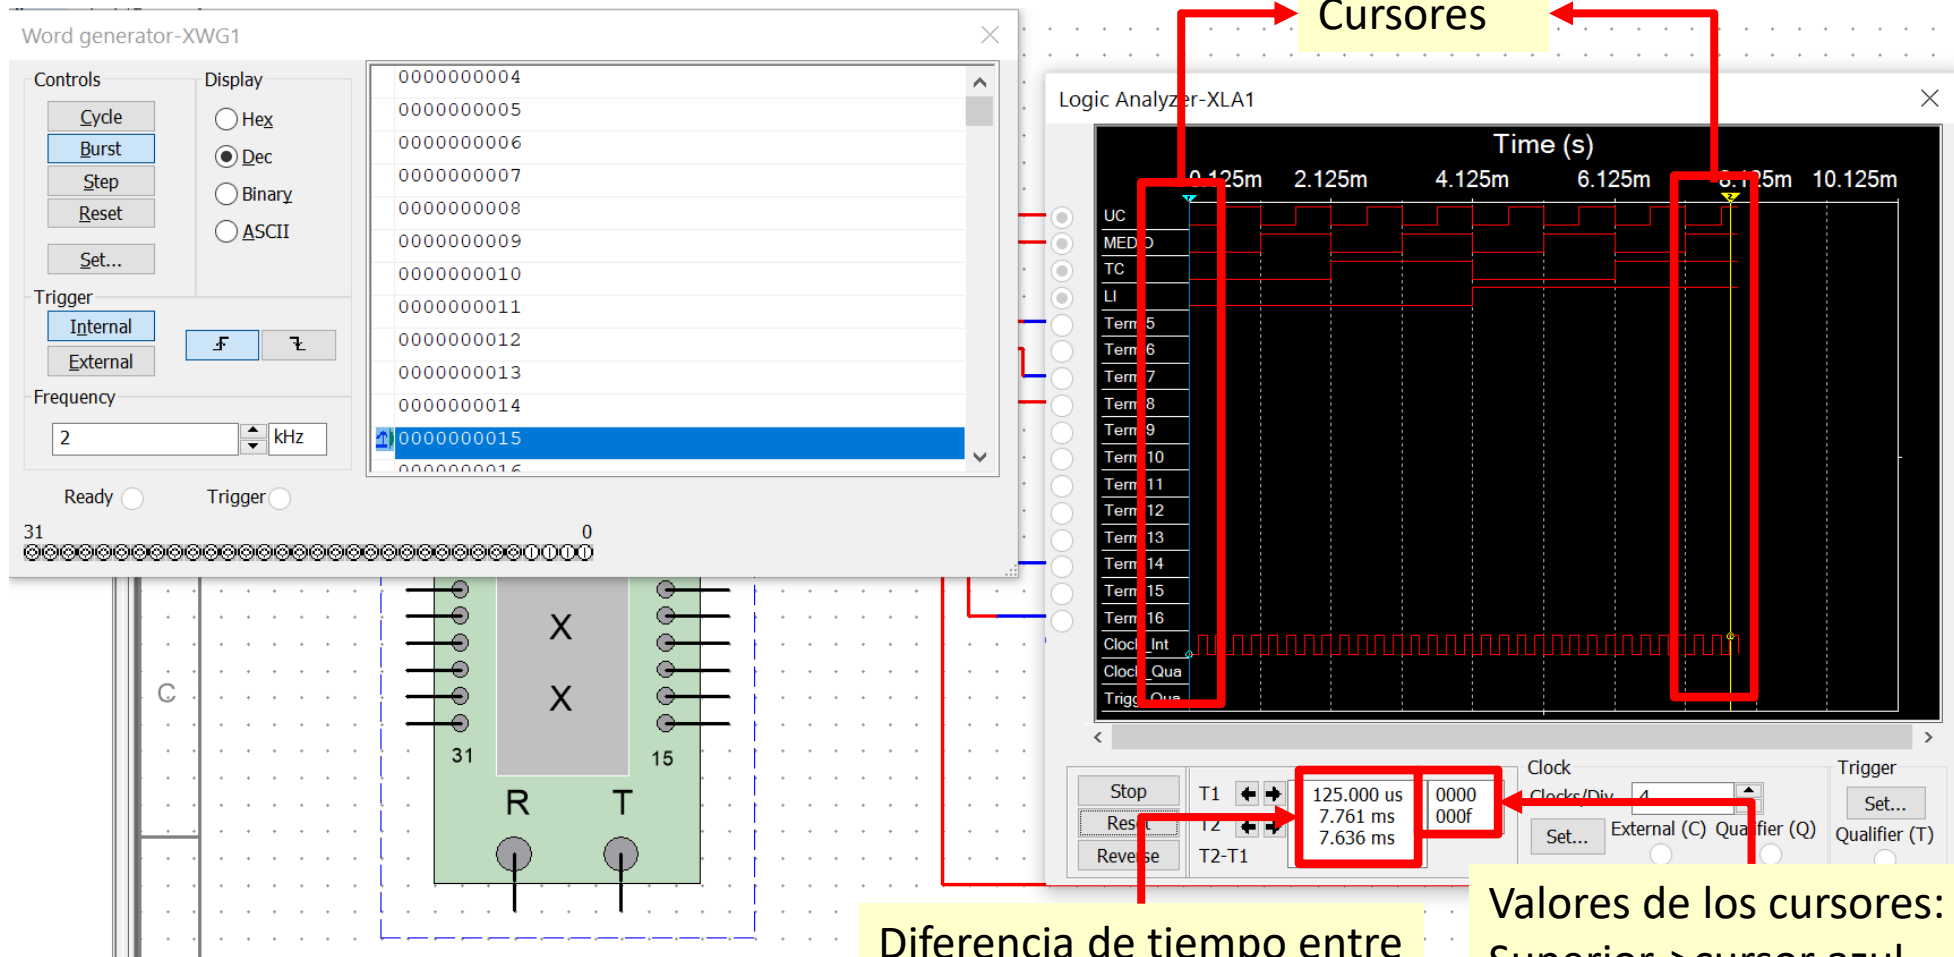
Word generator-XWG1

Controls
Cycle
Burst
Step
Reset
Set...

Display
Hex
Dec
Binary
ASCII

Trigger
Internal
External

Frequency
2 kHz

0000000004
0000000005
0000000006
0000000007
0000000008
0000000009
0000000010
0000000011
0000000012
0000000013
0000000014
0000000015
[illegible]

Ready
Trigger

31
0

Cursores

Logic Analyzer-XLA1

Time (s)
0.125m 2.125m 4.125m 6.125m 8.125m 10.125m

UC
MEDIO
TC
LI
Term 5
Term 6
Term 7
Term 8
Term 9
Term 10
Term 11
Term 12
Term 13
Term 14
Term 15
Term 16
Clock_Int
Clock_Qua
Trig_Qua

Stop
Reset
Reverse
T1
T2
T2-T1
125.000 us
7.761 ms
7.636 ms
0000
000f

Clock
Clocks/Div 4
Set...
External (C)
Qualifier (Q)

Trigger
Set...
Qualifier (T)

X
X
31
15
R
T
C

Diferencia de tiempo entre

Valores de los cursores:
Superior->cursor azul